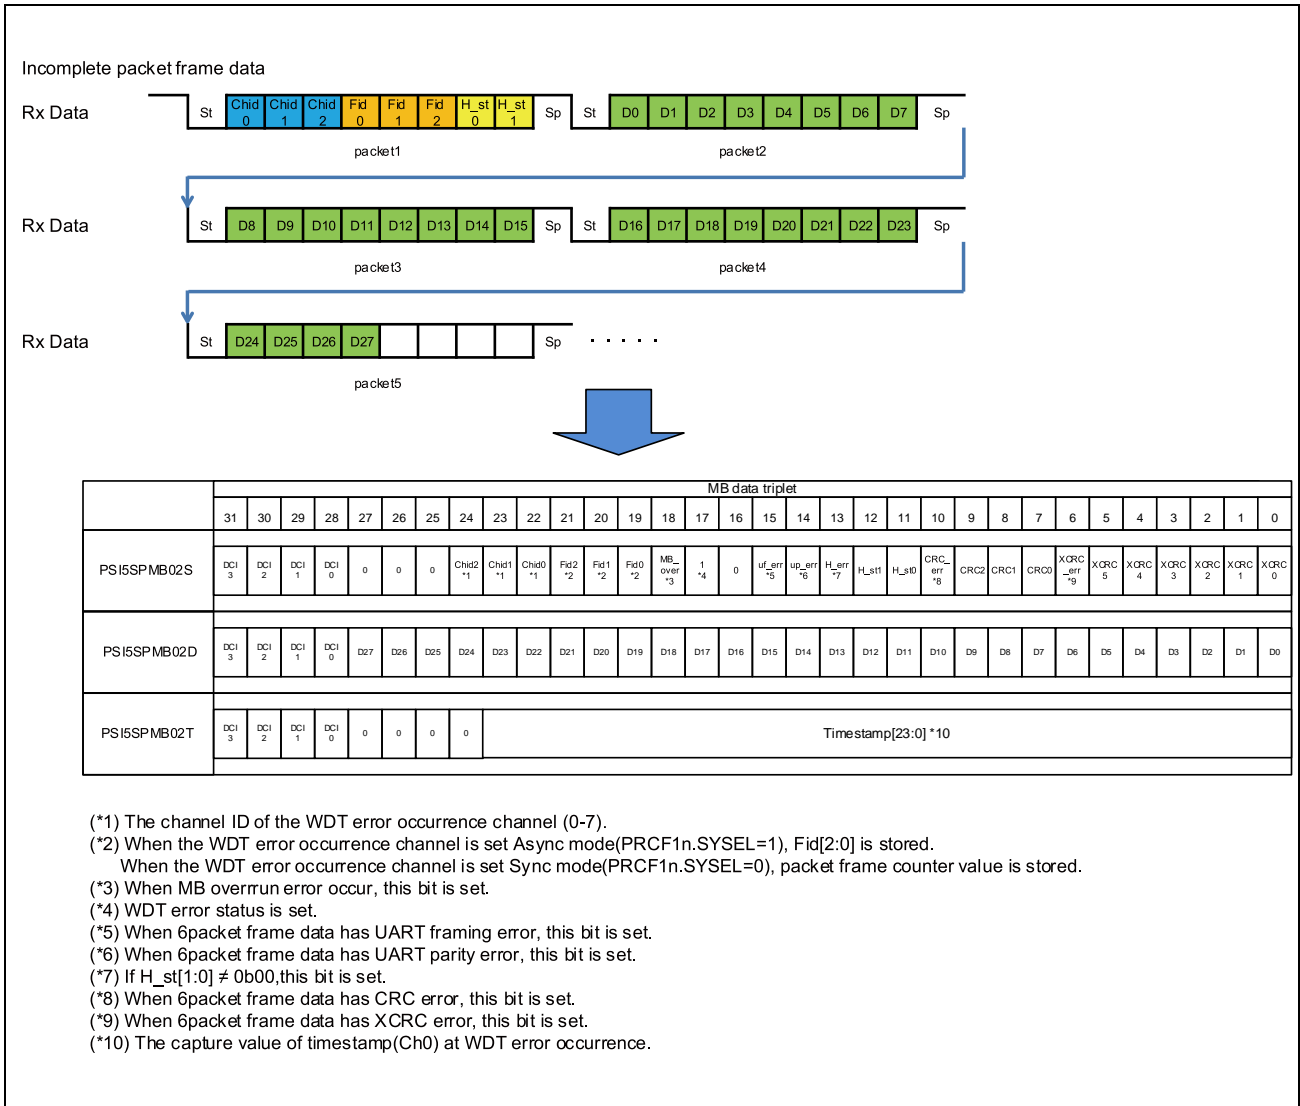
Incomplete packet frame data

Rx Data St Chid 0 Chid 1 Chid 2 Fid 0 Fid 1 Fid 2 H_st 0 H_st 1 Sp St D0 D1 D2 D3 D4 D5 D6 D7 Sp

packet1 packet2

Rx Data St D8 D9 D10 D11 D12 D13 D14 D15 Sp St D16 D17 D18 D19 D20 D21 D22 D23 Sp

packet3 packet4

Rx Data St D24 D25 D26 D27 Sp . . . . .

packet5

| | MB data triplet | | | | | | | | | | | | | | | | | | | | | | | | | | | | | | |
|---|---|---|---|---|---|---|---|---|---|---|---|---|---|---|---|---|---|---|---|---|---|---|---|---|---|---|---|---|---|---|---|
| | 31 | 30 | 29 | 28 | 27 | 26 | 25 | 24 | 23 | 22 | 21 | 20 | 19 | 18 | 17 | 16 | 15 | 14 | 13 | 12 | 11 | 10 | 9 | 8 | 7 | 6 | 5 | 4 | 3 | 2 | 1 | 0 |
| PSI5SPMB02S | DCI 3 | DCI 2 | DCI 1 | DCI 0 | 0 | 0 | 0 | Chid2 *1 | Chid1 *1 | Chid0 *1 | Fid2 *2 | Fid1 *2 | Fid0 *2 | MB_ over *3 | 1 *4 | 0 | uf_err *5 | up_err *6 | H_err *7 | H_st1 | H_st0 | CRC_ err *8 | CRC2 | CRC1 | CRC0 | XCRC _err *9 | XCRC 5 | XCRC 4 | XCRC 3 | XCRC 2 | XCRC 1 | XCRC 0 |
| PSI5SPMB02D | DCI 3 | DCI 2 | DCI 1 | DCI 0 | D27 | D26 | D25 | D24 | D23 | D22 | D21 | D20 | D19 | D18 | D17 | D16 | D15 | D14 | D13 | D12 | D11 | D10 | D9 | D8 | D7 | D6 | D5 | D4 | D3 | D2 | D1 | D0 |
| PSI5SPMB02T | DCI 3 | DCI 2 | DCI 1 | DCI 0 | 0 | 0 | 0 | 0 | Timestamp[23:0] *10 | | | | | | | | | | | | | | | | | | | | | | | |

(*1) The channel ID of the WDT error occurrence channel (0-7).
(*2) When the WDT error occurrence channel is set Async mode(PRCF1n.SYSEL=1), Fid[2:0] is stored.
When the WDT error occurrence channel is set Sync mode(PRCF1n.SYSEL=0), packet frame counter value is stored.
(*3) When MB overrrun error occur, this bit is set.
(*4) WDT error status is set.
(*5) When 6packet frame data has UART framing error, this bit is set.
(*6) When 6packet frame data has UART parity error, this bit is set.
(*7) If H_st[1:0] ≠ 0b00,this bit is set.
(*8) When 6packet frame data has CRC error, this bit is set.
(*9) When 6packet frame data has XCRC error, this bit is set.
(*10) The capture value of timestamp(Ch0) at WDT error occurrence.